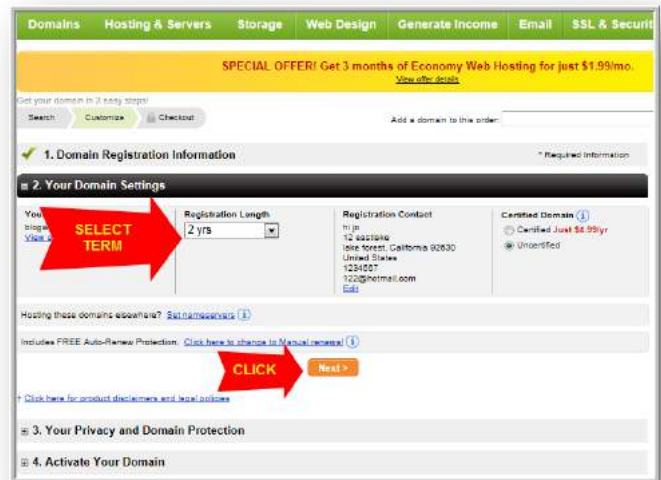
Domains Hosting & Servers Storage Web Design Generate Income Email SSL & Securit

SPECIAL OFFER! Get 3 months of Economy Web Hosting for just $1.99/mo.
View offer details

Get your domain in 3 easy steps!
Search Customize Checkout

Add a domain to this order:

1. Domain Registration Information
* Required Information

2. Your Domain Settings

You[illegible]
blog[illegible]
View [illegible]

SELECT TERM

Registration Length
2 yrs

Registration Contact
hi jo
12 eastlake
lake forest, California 92630
United States
1234567
122@hotmail.com
Edit

Certified Domain
Certified Just $4.99/yr
Uncertified

Hosting these domains elsewhere? Set nameservers

Includes FREE Auto-Renew Protection. Click here to change to Manual renewal

CLICK

Next >

Click here for product disclaimers and legal policies

3. Your Privacy and Domain Protection

4. Activate Your Domain